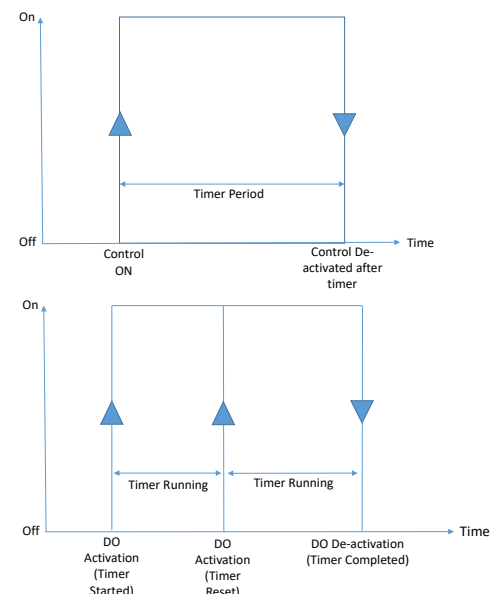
On

Timer Period

Off

Control ON

Control De-activated after timer

Time

On

Timer Running

Timer Running

Off

DO Activation (Timer Started)

DO Activation (Timer Reset)

DO De-activation (Timer Completed)

Time